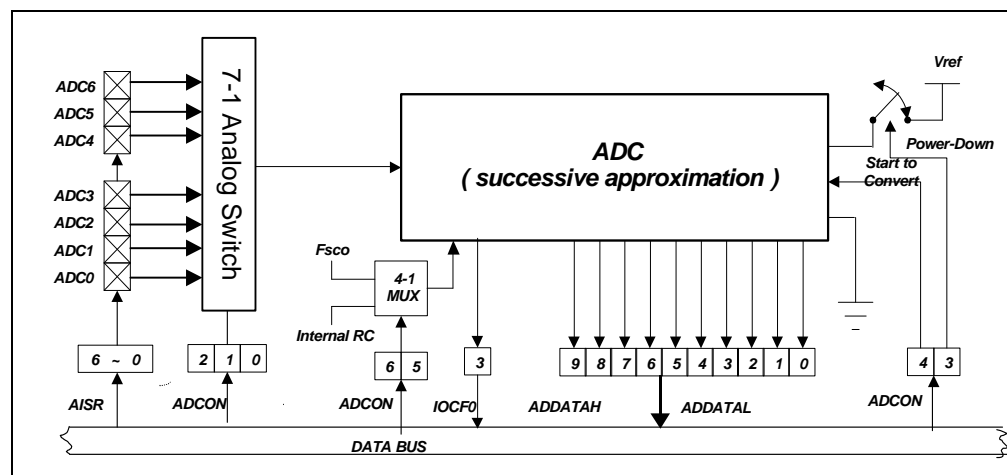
ADC6
ADC5
ADC4
ADC3
ADC2
ADC1
ADC0

7-1 Analog Switch

ADC
( successive approximation )

Vref
Power-Down
Start to Convert

Fsco
4-1 MUX
Internal RC

6 ~ 0
AISR

2 1 0
ADCON

6 5
ADCON

3
IOCF0

9 8 7 6 5 4 3 2 1 0
ADDATAH
ADDATAL

4 3
ADCON

DATA BUS